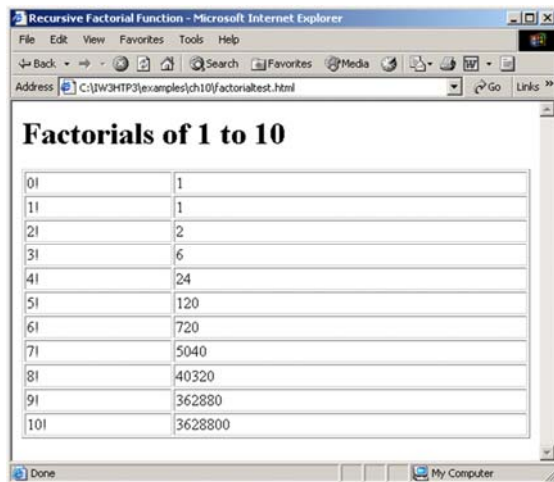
Recursive Factorial Function - Microsoft Internet Explorer

File Edit View Favorites Tools Help

Back Search Favorites Media Go Links

Address C:\IW3HTP3\examples\ch10\factorialtest.html

Factorials of 1 to 10

| | |
|---|---|
| 0! | 1 |
| 1! | 1 |
| 2! | 2 |
| 3! | 6 |
| 4! | 24 |
| 5! | 120 |
| 6! | 720 |
| 7! | 5040 |
| 8! | 40320 |
| 9! | 362880 |
| 10! | 3628800 |

Done My Computer